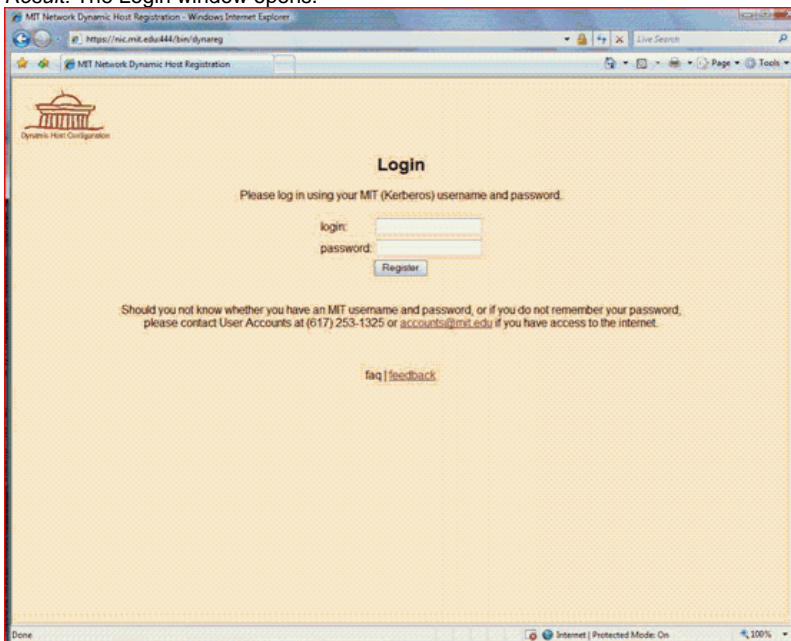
Result: The Login window opens.

MIT Network Dynamic Host Registration - Windows Internet Explorer

https://nic.mit.edu:444/bin/dynareg

Live Search

MIT Network Dynamic Host Registration

Page Tools

Dynamic Host Configuration

Login

Please log in using your MIT (Kerberos) username and password.

login:

password:

Register

Should you not know whether you have an MIT username and password, or if you do not remember your password, please contact User Accounts at (617) 253-1325 or accounts@mit.edu if you have access to the internet.

faq | feedback

Done

Internet | Protected Mode: On

100%